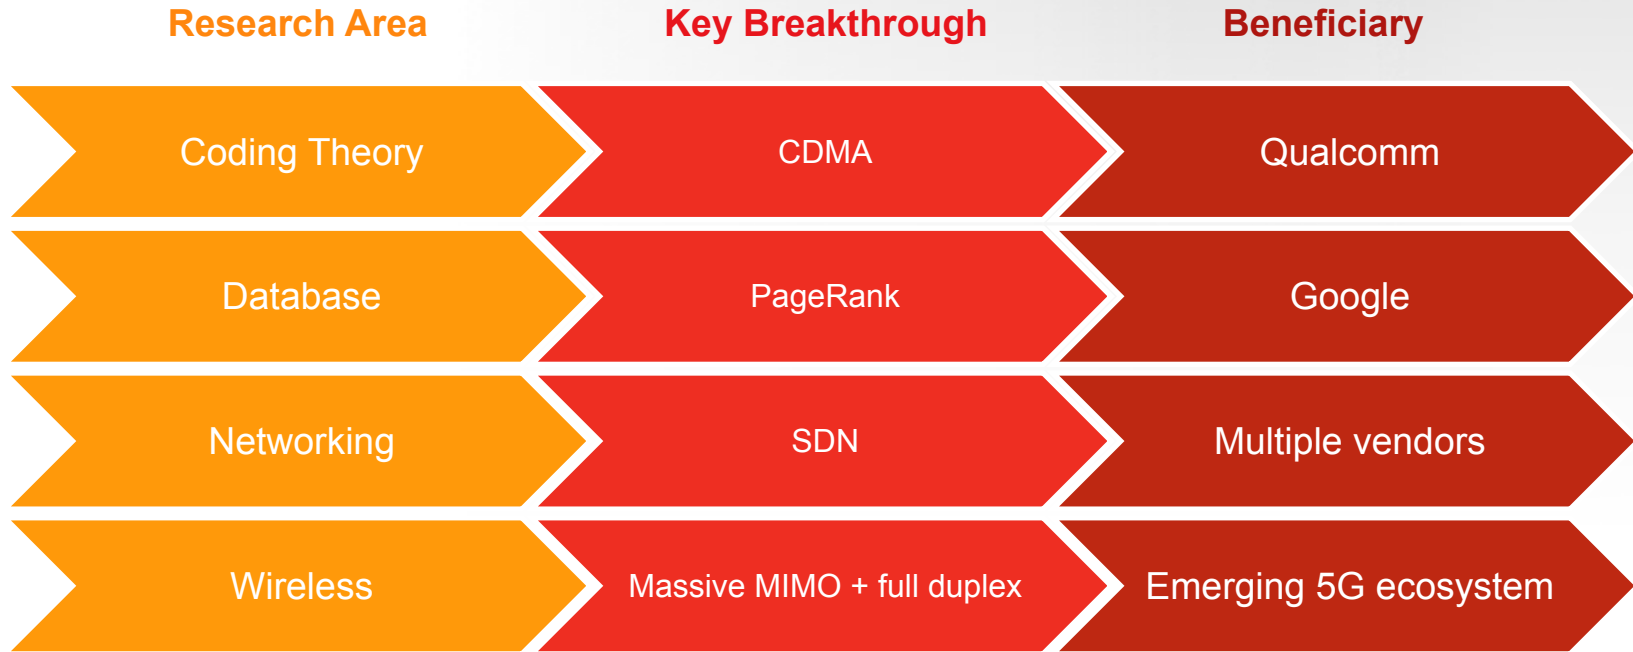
| Research Area | Key Breakthrough | Beneficiary |
|---|---|---|
| Coding Theory | CDMA | Qualcomm |
| Database | PageRank | Google |
| Networking | SDN | Multiple vendors |
| Wireless | Massive MIMO + full duplex | Emerging 5G ecosystem |